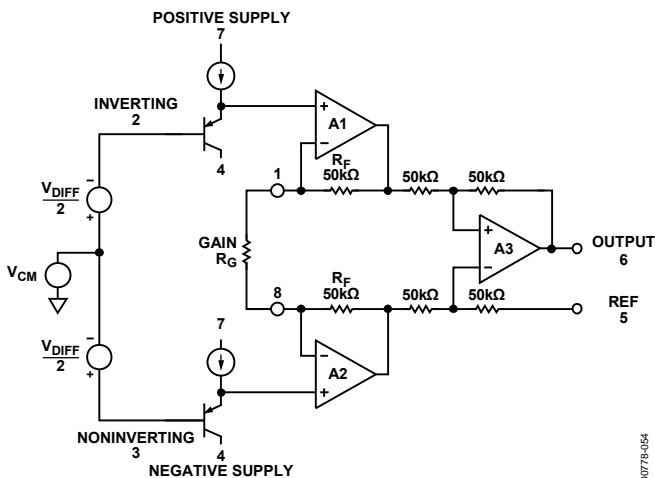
POSITIVE SUPPLY
7
INVERTING
2
4
$\frac{V_{DIFF}}{2}$
$V_{CM}$
$\frac{V_{DIFF}}{2}$
NONINVERTING
3
4
NEGATIVE SUPPLY
7
A1
A2
A3
1
8
GAIN
$R_G$
$R_F$
50kΩ
$R_F$
50kΩ
50kΩ
50kΩ
50kΩ
50kΩ
OUTPUT
6
REF
5
00778-054